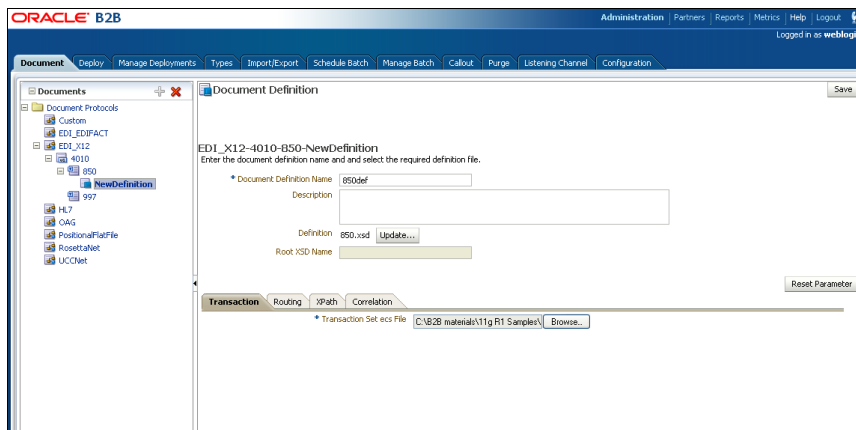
ORACLE B2B

Administration | Partners | Reports | Metrics | Help | Logout

Logged in as weblogi

Document | Deploy | Manage Deployments | Types | Import/Export | Schedule Batch | Manage Batch | Callout | Purge | Listening Channel | Configuration

Documents

Document Protocols
Custom
EDI_EDIFACT
EDI_X12
4010
850
NewDefinition
997
HL7
OAG
PositionalFlatFile
RosettaNet
UCCNet

Document Definition

Save

EDI_X12-4010-850-NewDefinition

Enter the document definition name and and select the required definition file.

* Document Definition Name 850def

Description

Definition 850.xsd Update...

Root XSD Name

Reset Parameter

Transaction | Routing | XPath | Correlation

* Transaction Set ecs File C:\B2B materials\11g R1 Samples\ Browse...